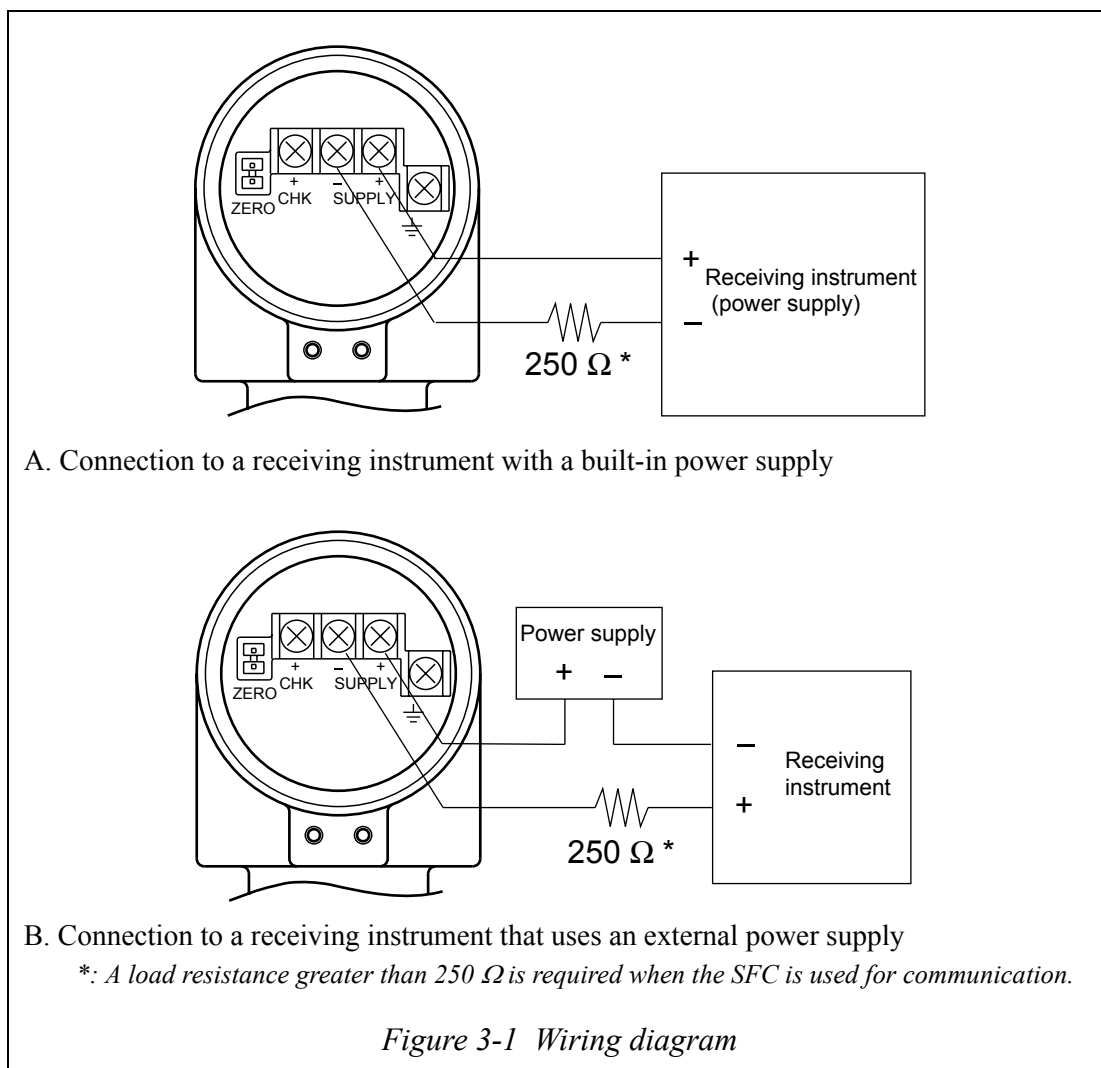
ZERO
+
CHK
–
SUPPLY
+
+
Receiving instrument
(power supply)
–
250 Ω *

A. Connection to a receiving instrument with a built-in power supply

ZERO
+
CHK
–
SUPPLY
+
Power supply
+ –
–
Receiving instrument
+
250 Ω *

B. Connection to a receiving instrument that uses an external power supply

*: A load resistance greater than 250 Ω is required when the SFC is used for communication.

Figure 3-1 Wiring diagram